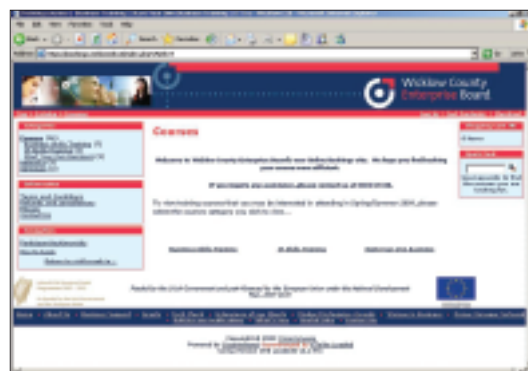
Wicklow County Enterprise Board

Courses

Welcome to Wicklow County Enterprise Board's new Online Bookings site. We hope you find booking your course more efficient.

If you require any assistance, please contact us at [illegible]

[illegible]

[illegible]

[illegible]